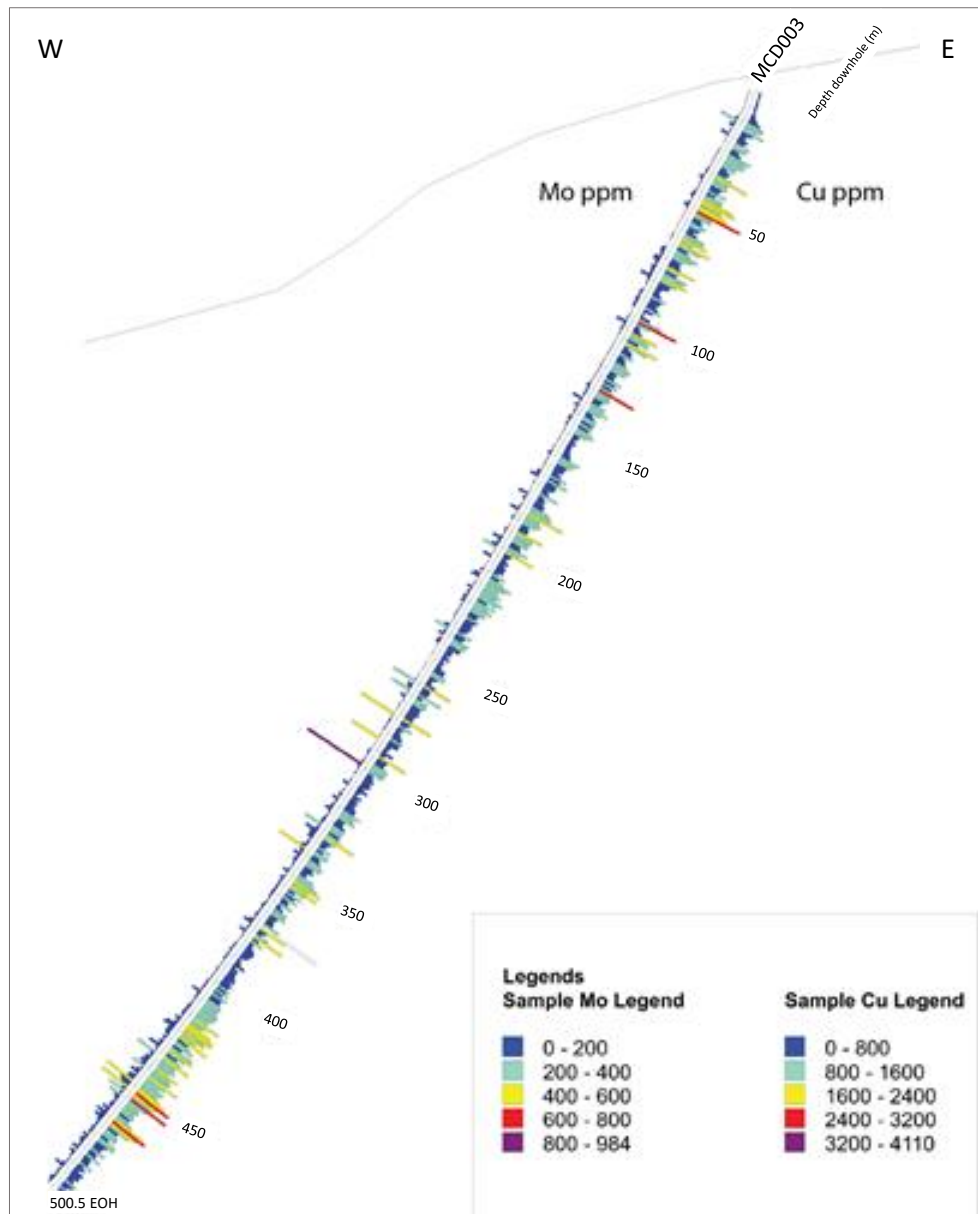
W

E

MCD003

Depth downhole (m)

Mo ppm

Cu ppm

50

100

150

200

250

300

350

400

450

500.5 EOH

Legends
Sample Mo Legend

0 - 200
200 - 400
400 - 600
600 - 800
800 - 984

Sample Cu Legend

0 - 800
800 - 1600
1600 - 2400
2400 - 3200
3200 - 4110